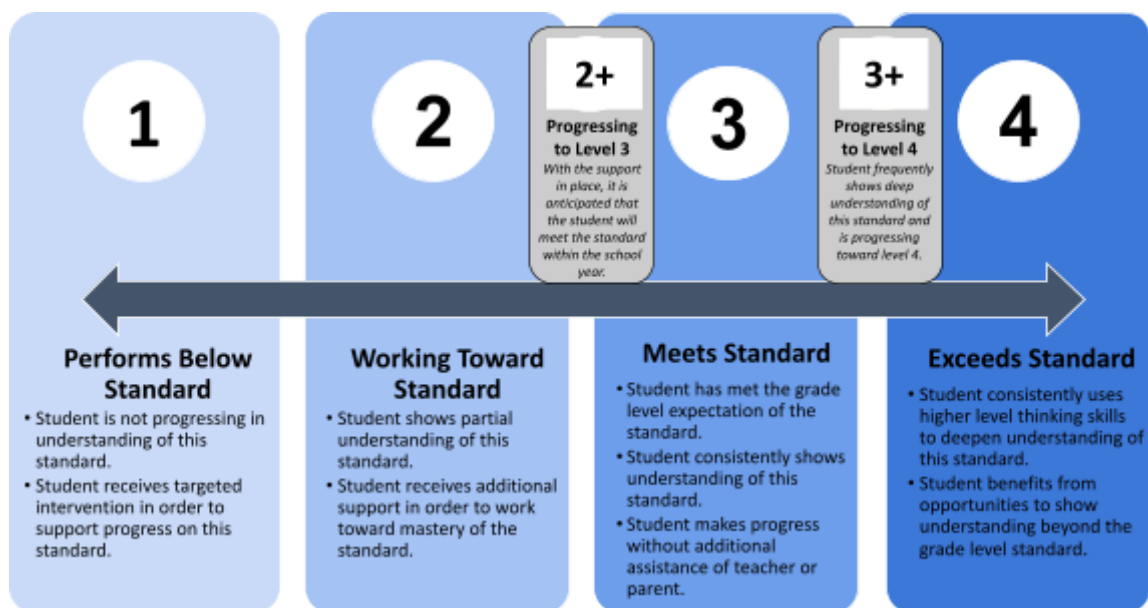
1

2

2+

Progressing to Level 3

With the support in place, it is anticipated that the student will meet the standard within the school year.

3

3+

Progressing to Level 4

Student frequently shows deep understanding of this standard and is progressing toward level 4.

4

Performs Below Standard

• Student is not progressing in understanding of this standard.
• Student receives targeted intervention in order to support progress on this standard.

Working Toward Standard

• Student shows partial understanding of this standard.
• Student receives additional support in order to work toward mastery of the standard.

Meets Standard

• Student has met the grade level expectation of the standard.
• Student consistently shows understanding of this standard.
• Student makes progress without additional assistance of teacher or parent.

Exceeds Standard

• Student consistently uses higher level thinking skills to deepen understanding of this standard.
• Student benefits from opportunities to show understanding beyond the grade level standard.